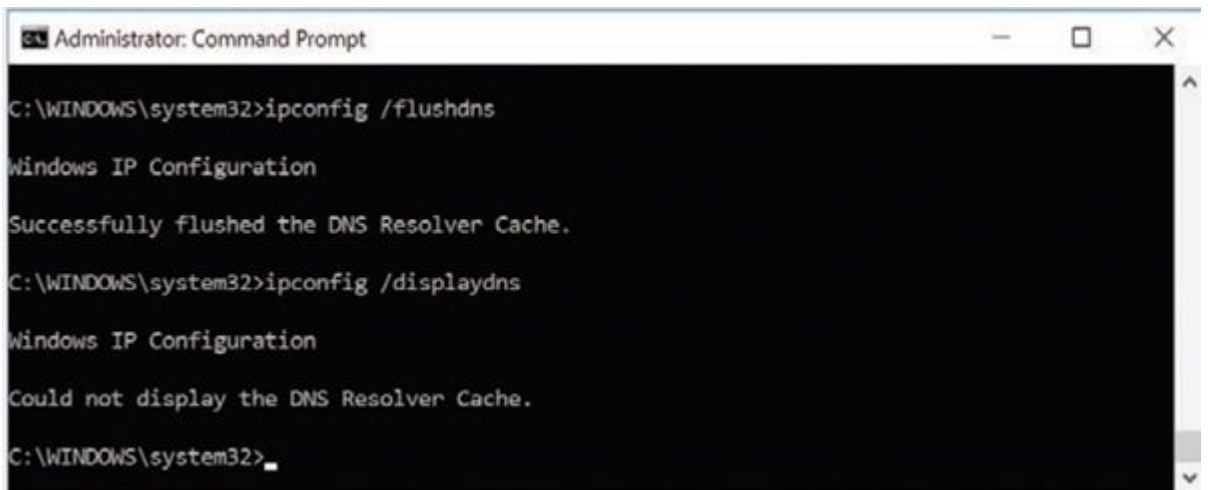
Administrator: Command Prompt

C:\WINDOWS\system32>ipconfig /flushdns

Windows IP Configuration

Successfully flushed the DNS Resolver Cache.

C:\WINDOWS\system32>ipconfig /displaydns

Windows IP Configuration

Could not display the DNS Resolver Cache.

C:\WINDOWS\system32>_